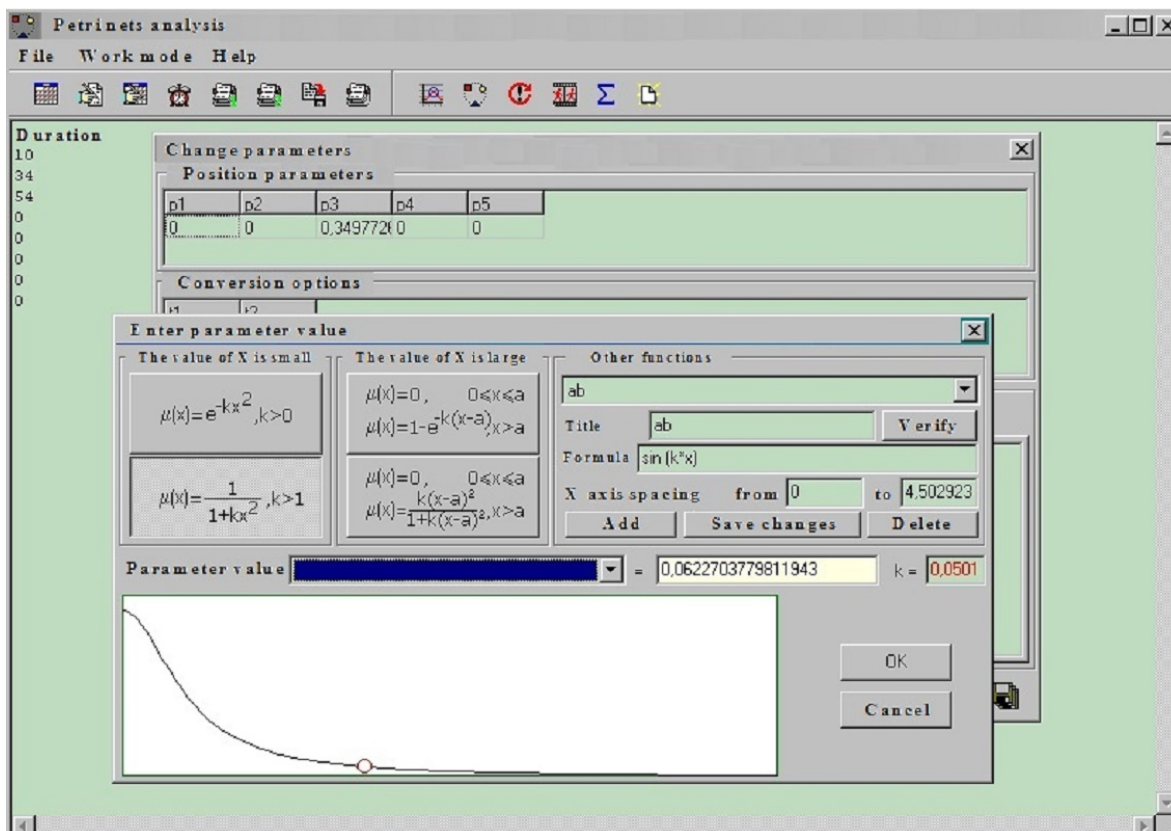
Petrinets analysis

File Workmode Help

Duration
10
34
54
0
0
0
0
0

Change parameters

Position parameters

| p1 | p2 | p3 | p4 | p5 |
|---|---|---|---|---|
| 0 | 0 | 0,349772( | 0 | 0 |

Conversion options

t1 t2

Enter parameter value

The value of X is small

$\mu(x)=e^{-kx^2}, k>0$

$\mu(x)=\frac{1}{1+kx^2}, k>1$

The value of X is large

$\mu(x)=0, \quad 0\leqslant x\leqslant a$
$\mu(x)=1-e^{-k(x-a)}, x>a$

$\mu(x)=0, \quad 0\leqslant x\leqslant a$
$\mu(x)=\frac{k(x-a)^2}{1+k(x-a)^2}, x>a$

Other functions

ab

Title ab Verify

Formula sin (k*x)

X axis spacing from 0 to 4,502923

Add Save changes Delete

Parameter value = 0,0622703779811943 k = 0,0501

OK

Cancel